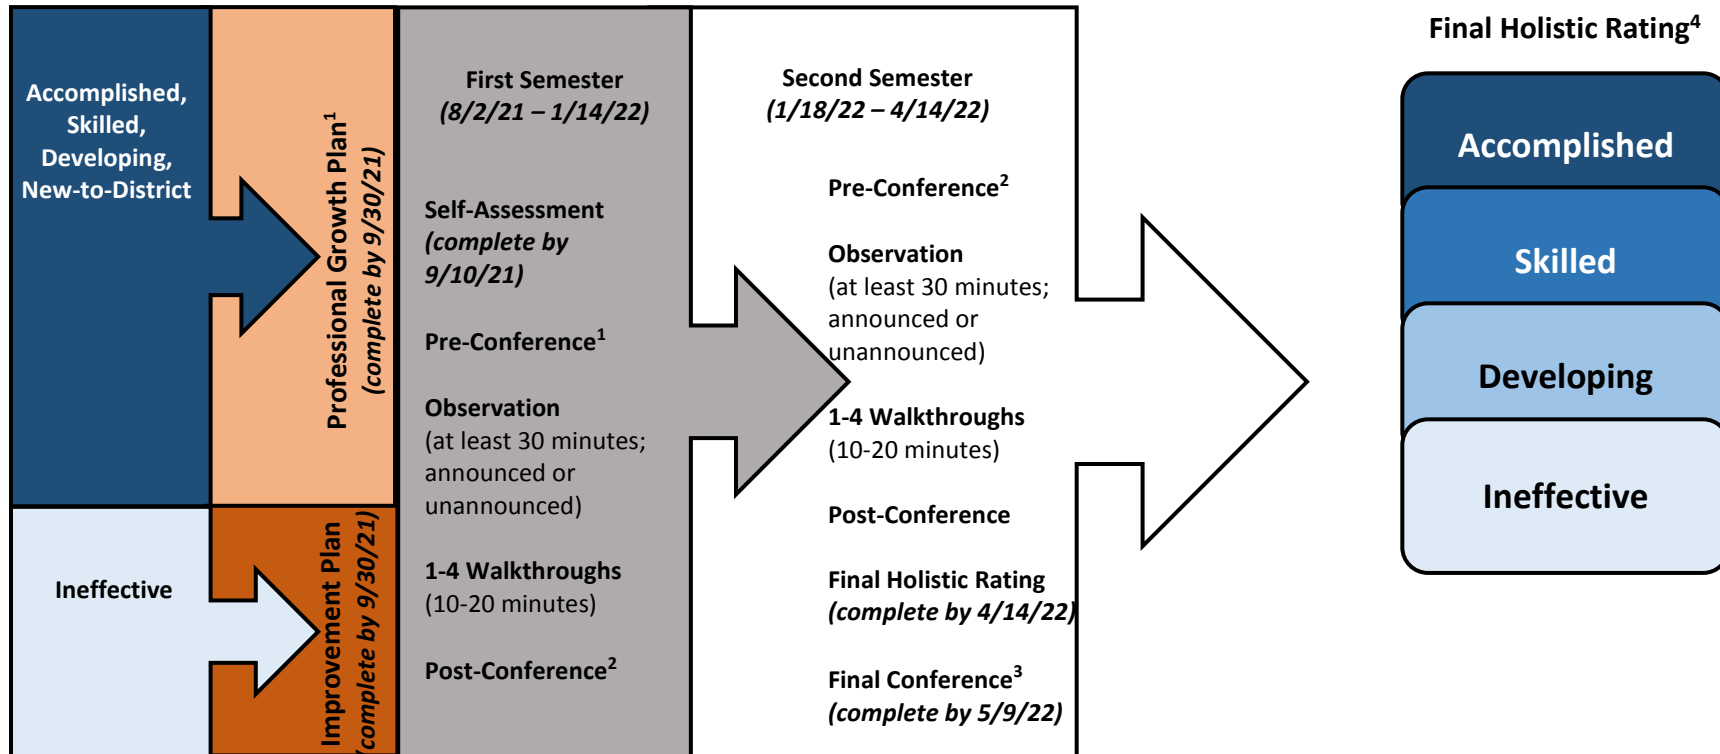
Accomplished, Skilled, Developing, New-to-District

Professional Growth Plan$^1$ (complete by 9/30/21)

Ineffective

Improvement Plan (complete by 9/30/21)

First Semester (8/2/21 – 1/14/22)

Self-Assessment (complete by 9/10/21)

Pre-Conference$^1$

Observation (at least 30 minutes; announced or unannounced)

1-4 Walkthroughs (10-20 minutes)

Post-Conference$^2$

Second Semester (1/18/22 – 4/14/22)

Pre-Conference$^2$

Observation (at least 30 minutes; announced or unannounced)

1-4 Walkthroughs (10-20 minutes)

Post-Conference

Final Holistic Rating (complete by 4/14/22)

Final Conference$^3$ (complete by 5/9/22)

Final Holistic Rating$^4$

Accomplished

Skilled

Developing

Ineffective